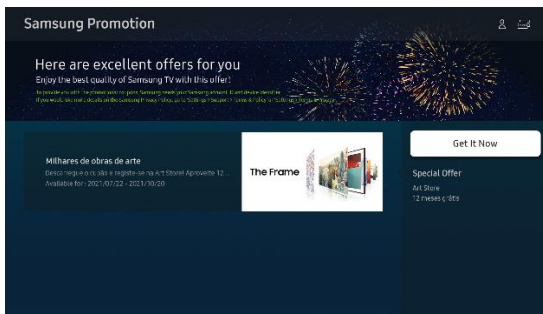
Samsung Promotion

Here are excellent offers for you

Enjoy the best quality of Samsung TV with this offer!

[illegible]

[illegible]

Milhares de obras de arte

Descarregue e registe-se na Art Store! Aproveite 12...

Available for : 2021/07/22 - 2021/10/20

The Frame

Get It Now

Special Offer

Art Store

12 meses grátis